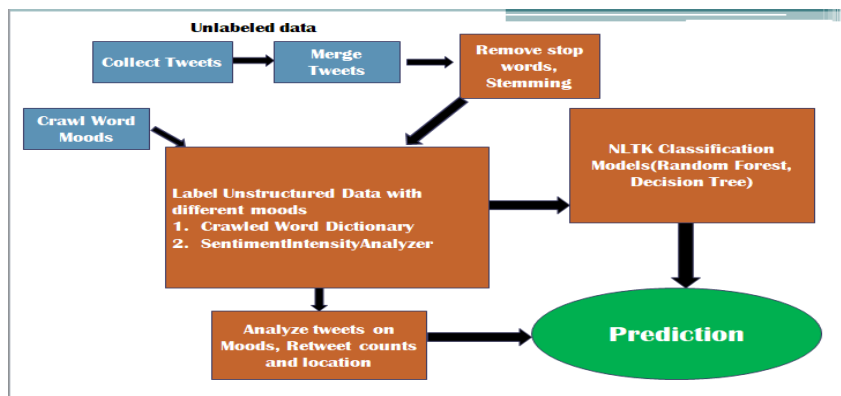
Unlabeled data

Collect Tweets

Merge Tweets

Remove stop words, Stemming

Crawl Word Moods

Label Unstructured Data with different moods
1. Crawled Word Dictionary
2. SentimentIntensityAnalyzer

NLTK Classification Models(Random Forest, Decision Tree)

Analyze tweets on Moods, Retweet counts and location

Prediction